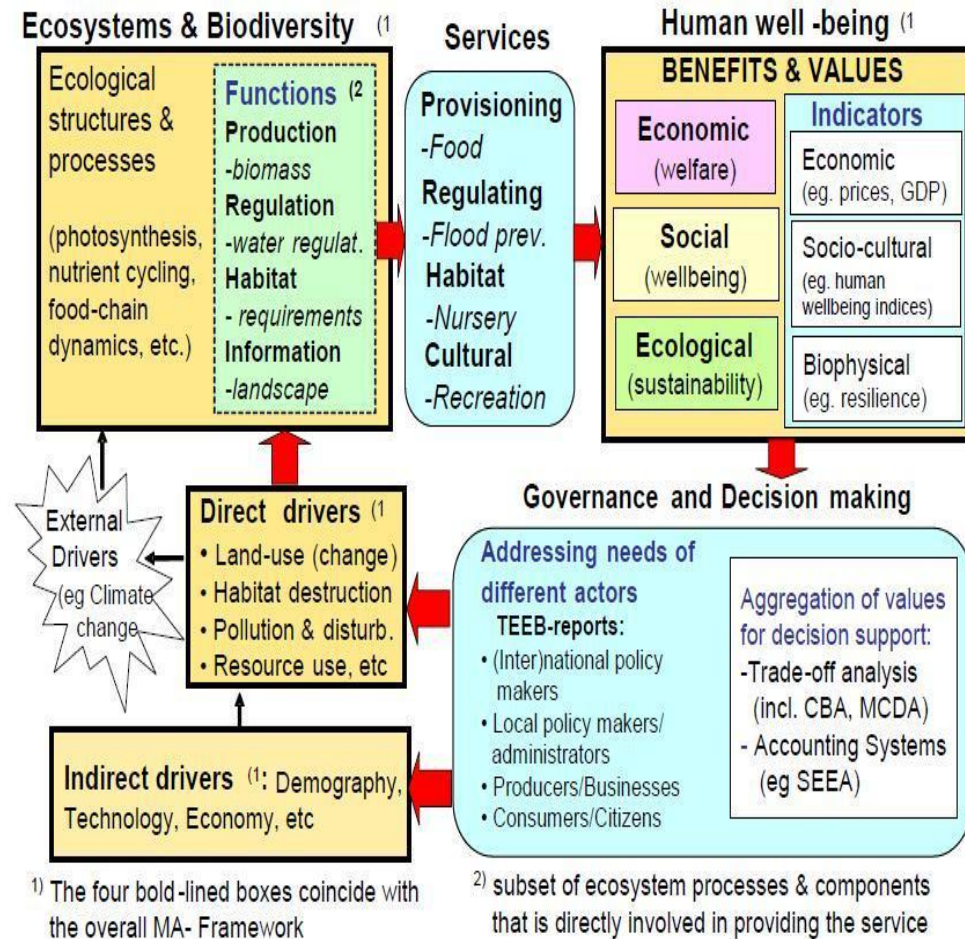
Ecosystems & Biodiversity (1

Ecological structures & processes

(photosynthesis, nutrient cycling, food-chain dynamics, etc.)

Functions (2
Production
-biomass
Regulation
-water regulat.
Habitat
- requirements
Information
-landscape

Services

Provisioning
-Food
Regulating
-Flood prev.
Habitat
-Nursery
Cultural
-Recreation

Human well -being (1

BENEFITS & VALUES

Economic
(welfare)

Social
(wellbeing)

Ecological
(sustainability)

Indicators

Economic
(eg. prices, GDP)

Socio-cultural
(eg. human wellbeing indices)

Biophysical
(eg. resilience)

External Drivers (eg Climate change

Direct drivers (1
• Land-use (change)
• Habitat destruction
• Pollution & disturb.
• Resource use, etc

Governance and Decision making

Addressing needs of different actors
TEEB-reports:
• (Inter)national policy makers
• Local policy makers/ administrators
• Producers/Businesses
• Consumers/Citizens

Aggregation of values for decision support:
-Trade-off analysis (incl. CBA, MCDA)
- Accounting Systems (eg SEEA)

Indirect drivers (1: Demography, Technology, Economy, etc

1) The four bold-lined boxes coincide with the overall MA- Framework

2) subset of ecosystem processes & components that is directly involved in providing the service